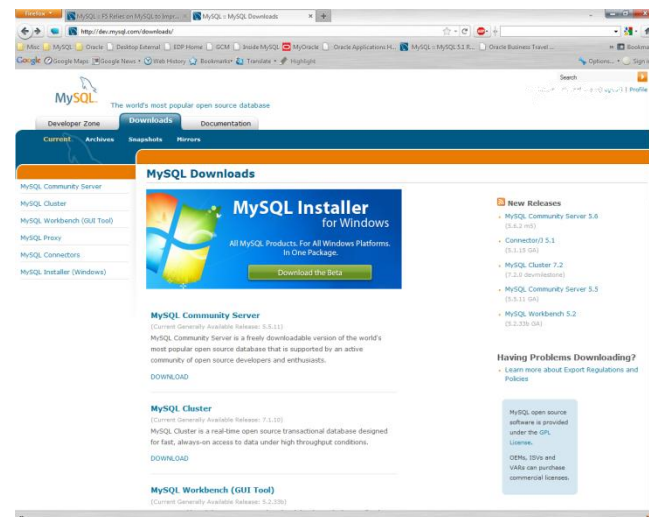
Firefox
MySQL :: F5 Relies on MySQL to Impr...
MySQL :: MySQL Downloads
http://dev.mysql.com/downloads/
Misc MySQL Oracle Desktop External EDP Home GCM Inside MySQL MyOracle Oracle Applications H... MySQL :: MySQL 5.1 R... Oracle Business Travel...
Google Maps Google News Web History Bookmarks Translate Highlight
Options Sign in
Search
MySQL The world's most popular open source database
Developer Zone Downloads Documentation
Current Archives Snapshots Mirrors
MySQL Downloads
MySQL Community Server
MySQL Cluster
MySQL Workbench (GUI Tool)
MySQL Proxy
MySQL Connectors
MySQL Installer (Windows)
MySQL Installer for Windows
All MySQL Products. For All Windows Platforms. In One Package.
Download the Beta
MySQL Community Server
(Current Generally Available Release: 5.5.11)
MySQL Community Server is a freely downloadable version of the world's most popular open source database that is supported by an active community of open source developers and enthusiasts.
DOWNLOAD
MySQL Cluster
(Current Generally Available Release: 7.1.10)
MySQL Cluster is a real-time open source transactional database designed for fast, always-on access to data under high throughput conditions.
DOWNLOAD
MySQL Workbench (GUI Tool)
(Current Generally Available Release: 5.2.33b)
New Releases
MySQL Community Server 5.6 (5.6.2 m5)
Connector/J 5.1 (5.1.15 GA)
MySQL Cluster 7.2 (7.2.0 devmilestone)
MySQL Community Server 5.5 (5.5.11 GA)
MySQL Workbench 5.2 (5.2.33b GA)
Having Problems Downloading?
Learn more about Export Regulations and Policies
MySQL open source software is provided under the GPL License.
OEMs, ISVs and VARs can purchase commercial licenses.